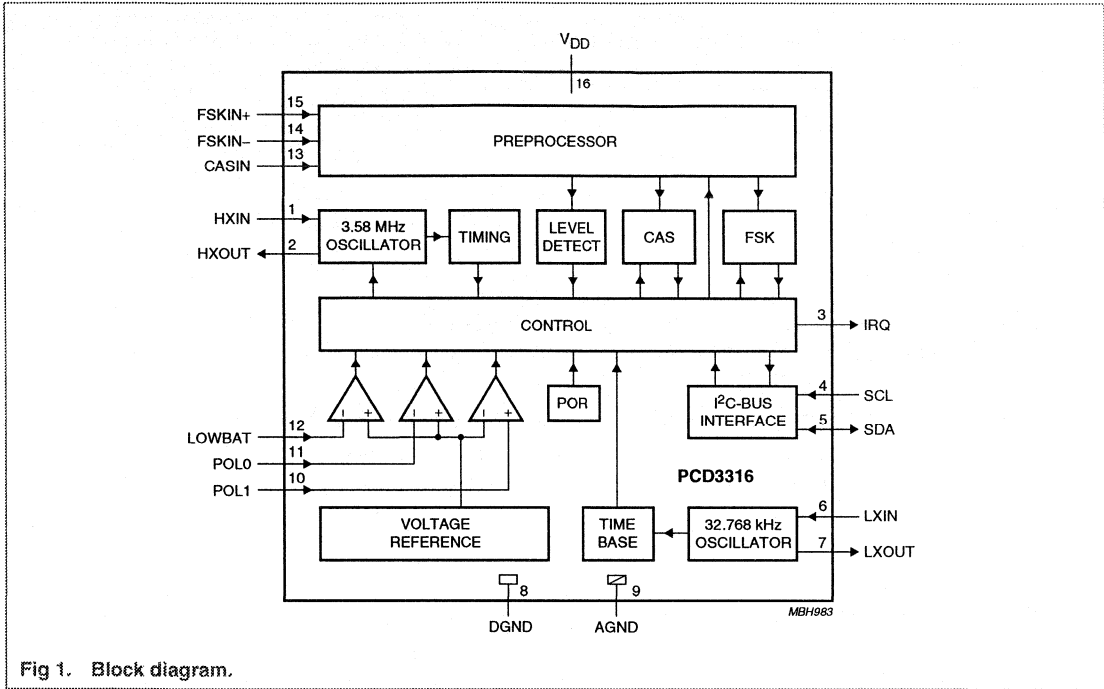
$V_{DD}$
16

FSKIN+ 15
FSKIN– 14
CASIN 13

PREPROCESSOR

HXIN 1
HXOUT 2

3.58 MHz OSCILLATOR

TIMING

LEVEL DETECT

CAS

FSK

CONTROL

3 IRQ

– +
– +
– +

POR

$I^2C$-BUS INTERFACE

4 SCL
5 SDA

LOWBAT 12
POL0 11
POL1 10

PCD3316

VOLTAGE REFERENCE

TIME BASE

32.768 kHz OSCILLATOR

6 LXIN
7 LXOUT

8
DGND

9
AGND

MBH983

Fig 1. Block diagram.